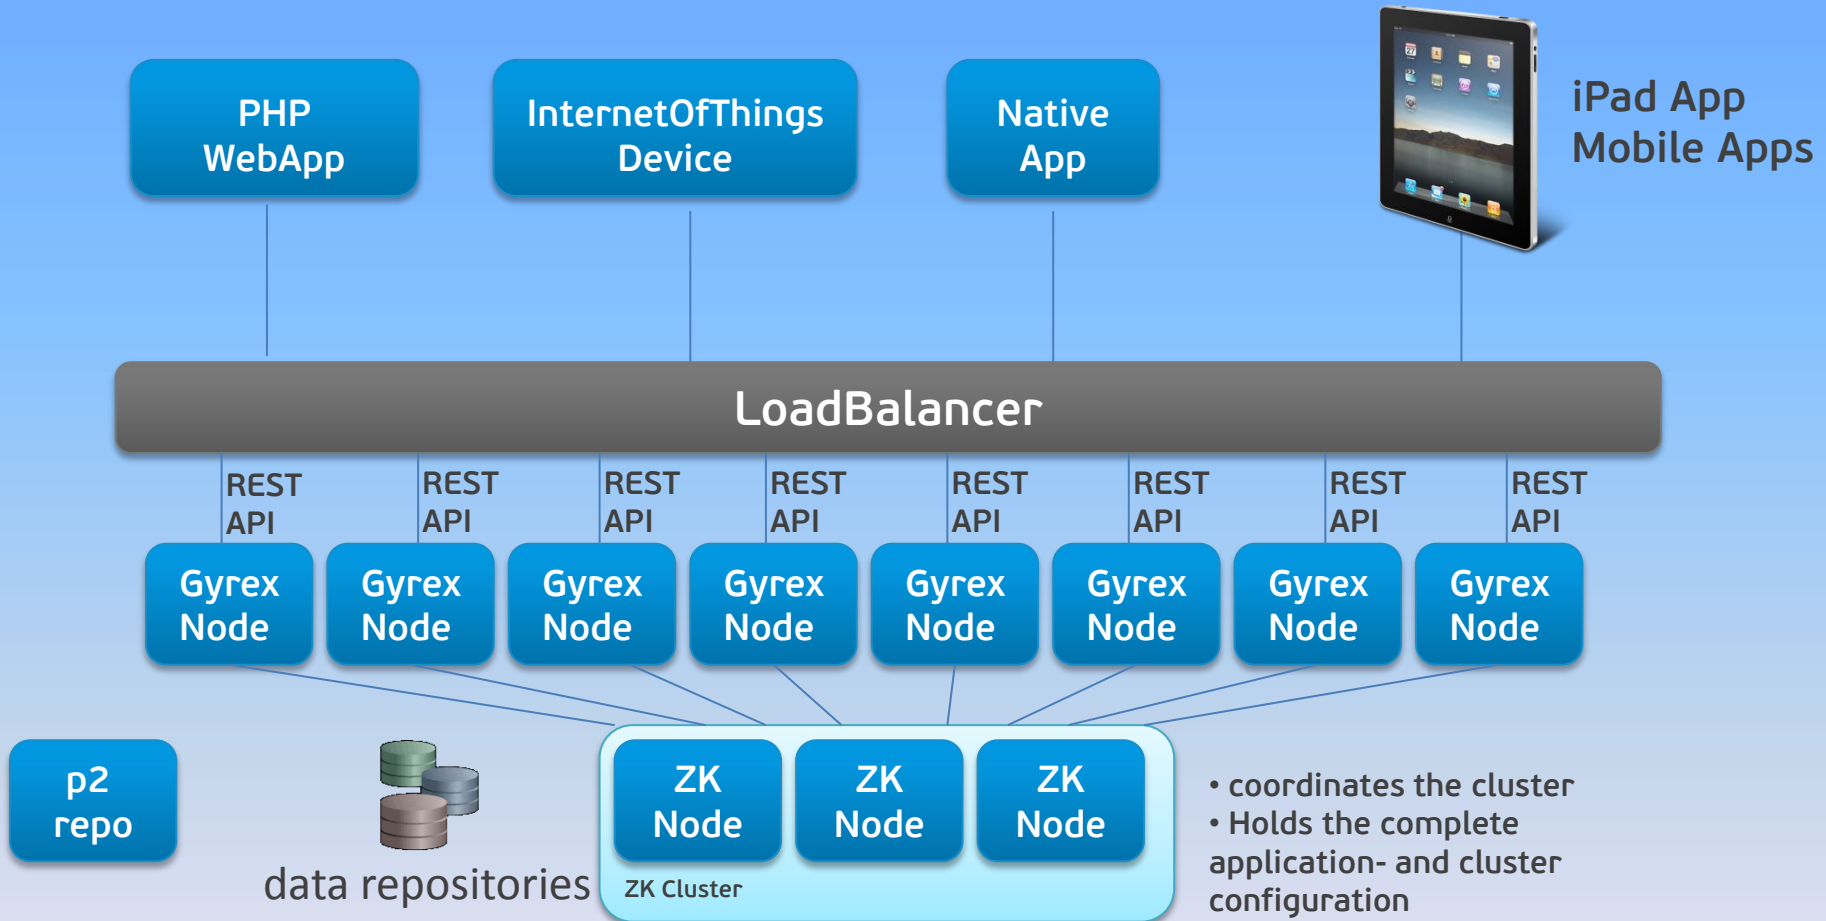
PHP WebApp

InternetOfThings Device

Native App

iPad App
Mobile Apps

LoadBalancer

REST API

REST API

REST API

REST API

REST API

REST API

REST API

REST API

Gyrex Node

Gyrex Node

Gyrex Node

Gyrex Node

Gyrex Node

Gyrex Node

Gyrex Node

Gyrex Node

p2 repo

data repositories

ZK Node

ZK Node

ZK Node

ZK Cluster

• coordinates the cluster
• Holds the complete application- and cluster configuration